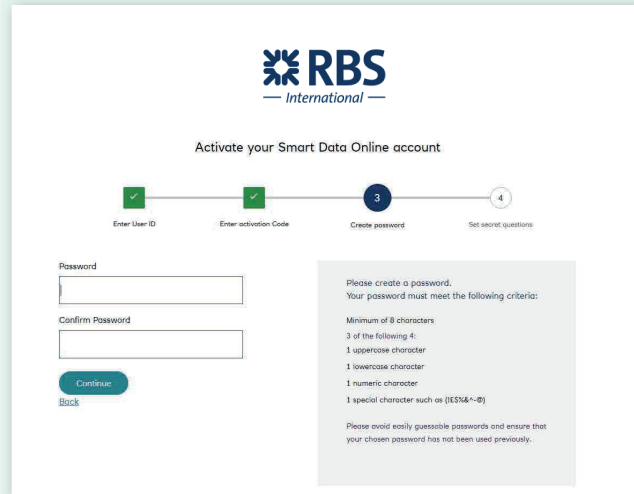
RBS
— International —

Activate your Smart Data Online account

✓ Enter User ID
✓ Enter activation Code
3 Create password
4 Set secret questions

Password

Confirm Password

Continue
Back

Please create a password.
Your password must meet the following criteria:

Minimum of 8 characters
3 of the following 4:
1 uppercase character
1 lowercase character
1 numeric character
1 special character such as (!£$%&^-@)

Please avoid easily guessable passwords and ensure that your chosen password has not been used previously.